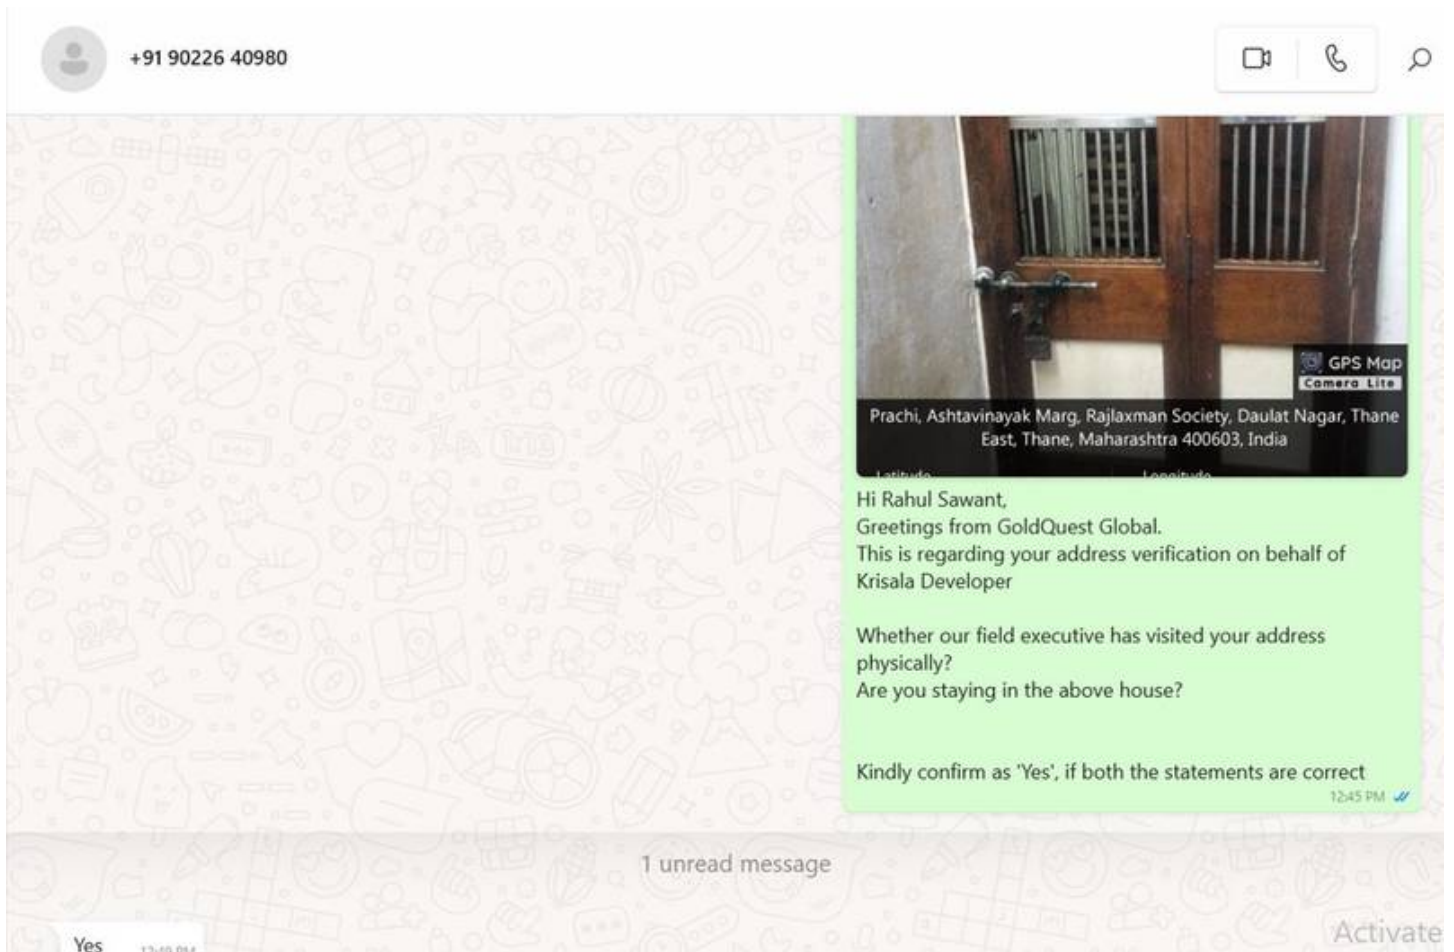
+91 90226 40980

GPS Map
Camera Lite

Prachi, Ashtavinayak Marg, Rajlaxman Society, Daulat Nagar, Thane East, Thane, Maharashtra 400603, India

Latitude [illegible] Longitude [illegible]

Hi Rahul Sawant,
Greetings from GoldQuest Global.
This is regarding your address verification on behalf of Krisala Developer

Whether our field executive has visited your address physically?
Are you staying in the above house?

Kindly confirm as 'Yes', if both the statements are correct
12:45 PM

1 unread message

Yes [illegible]

Activate